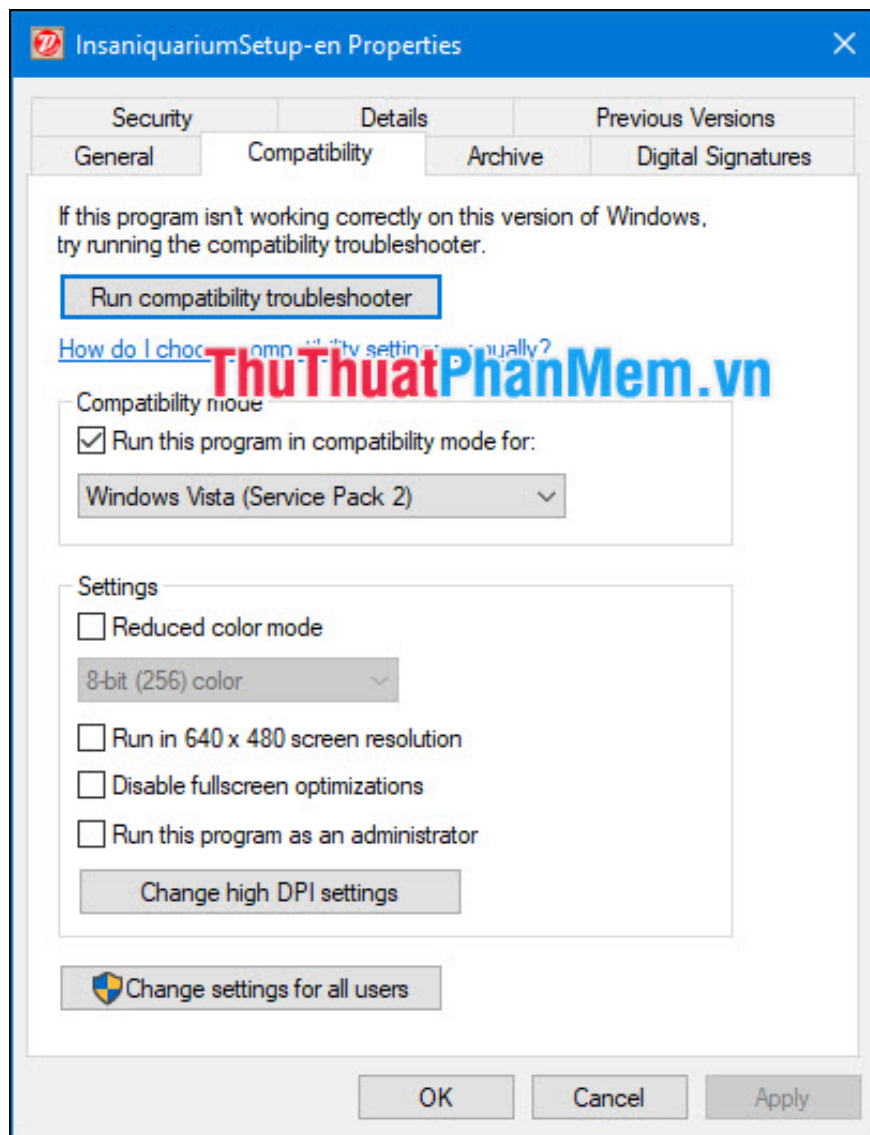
InsaniquariumSetup-en Properties

Security
Details
Previous Versions
General
Compatibility
Archive
Digital Signatures

If this program isn't working correctly on this version of Windows, try running the compatibility troubleshooter.

Run compatibility troubleshooter

How do I choo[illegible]ompatibility setting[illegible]ually?

ThuThuatPhanMem.vn

Compatibility mode
Run this program in compatibility mode for:
Windows Vista (Service Pack 2)

Settings
Reduced color mode
8-bit (256) color
Run in 640 x 480 screen resolution
Disable fullscreen optimizations
Run this program as an administrator
Change high DPI settings

Change settings for all users

OK
Cancel
Apply